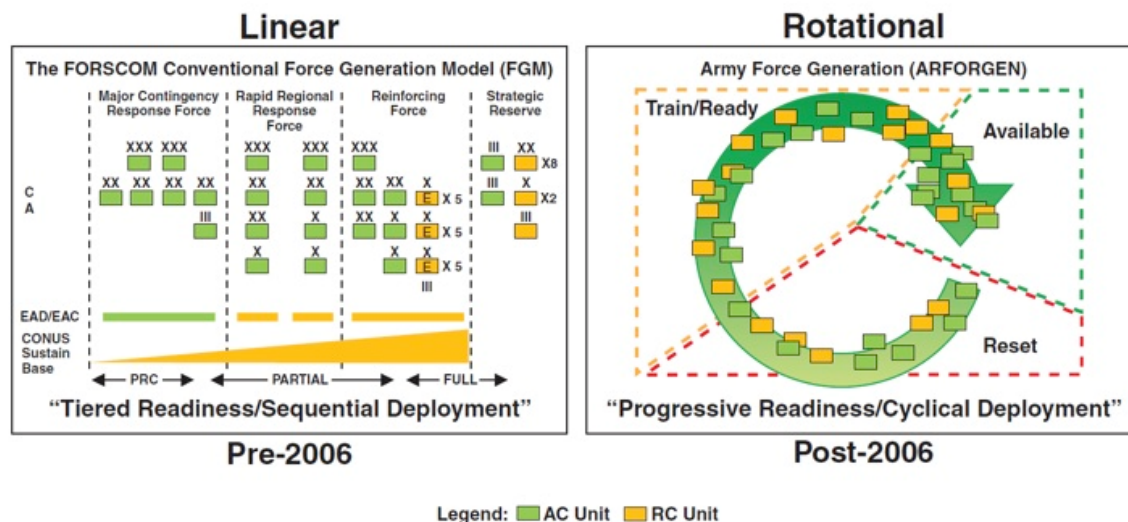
Linear

The FORSCOM Conventional Force Generation Model (FGM)

Major Contingency Response Force

Rapid Regional Response Force

Reinforcing Force

Strategic Reserve

XXX XXX

XXX XXX

XXX

III XX X8

C A

XX XX XX XX

XX XX

XX XX X X 5

III X X2

III

XX X

XX X X E X 5

III

X X

X X E X 5

III

EAD/EAC

CONUS Sustain Base

PRC

PARTIAL

FULL

"Tiered Readiness/Sequential Deployment"

Pre-2006

Rotational

Army Force Generation (ARFORGEN)

Train/Ready

Available

Reset

"Progressive Readiness/Cyclical Deployment"

Post-2006

Legend: AC Unit RC Unit